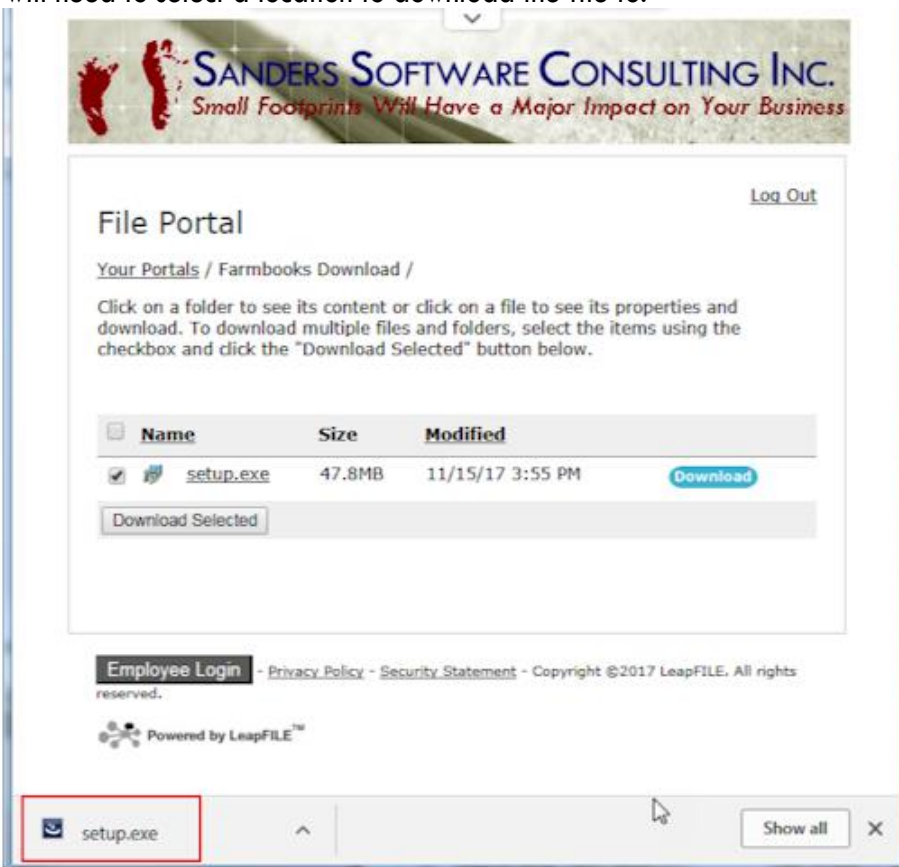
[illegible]

SANDERS SOFTWARE CONSULTING INC.
Small Footprints Will Have a Major Impact on Your Business

Log Out

File Portal

Your Portals / Farmbooks Download /

Click on a folder to see its content or click on a file to see its properties and download. To download multiple files and folders, select the items using the checkbox and click the "Download Selected" button below.

| Name | Size | Modified | |
|---|---|---|---|
| setup.exe | 47.8MB | 11/15/17 3:55 PM | Download |

Download Selected

Employee Login - Privacy Policy - Security Statement - Copyright ©2017 LeapFILE. All rights reserved.

Powered by LeapFILE™

setup.exe

Show all